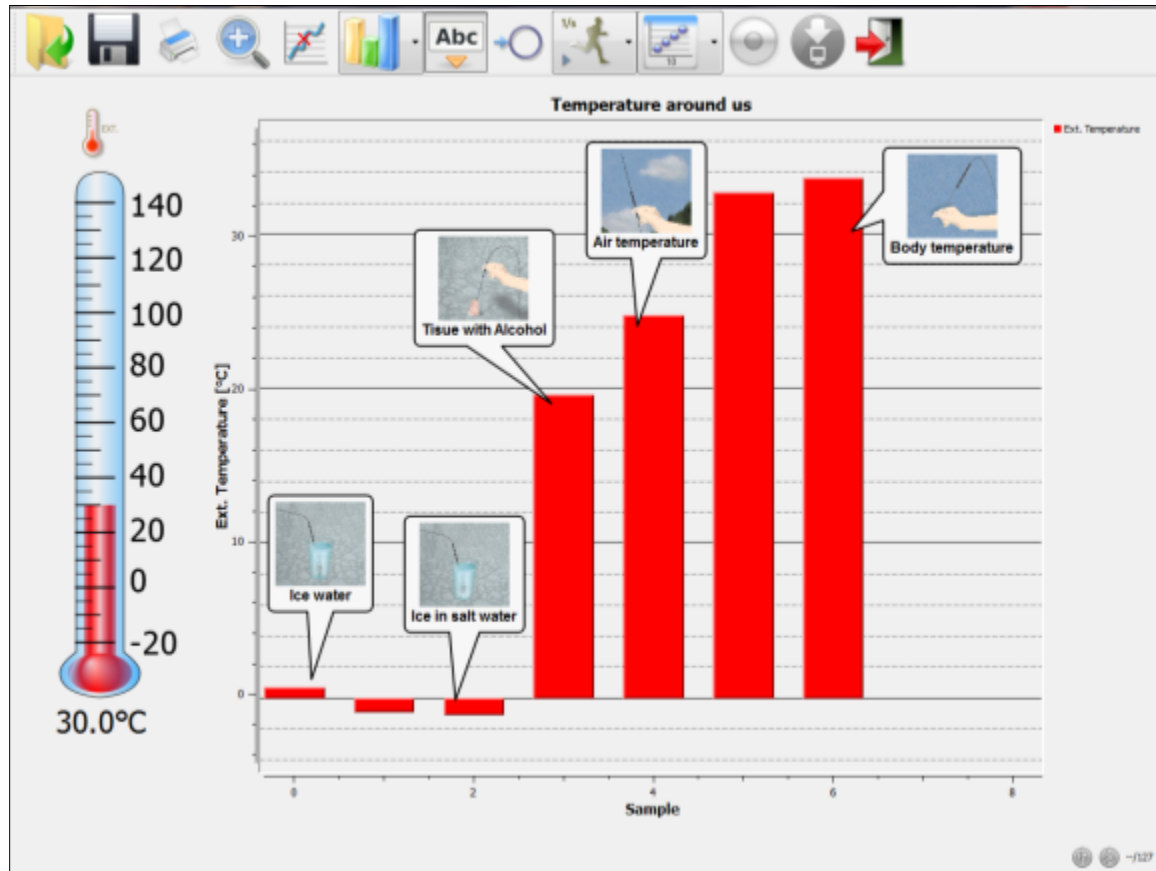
Abc
1/s
EXT.

140
120
100
80
60
40
20
0
-20
30.0°C

Temperature around us

Ext. Temperature

Ext. Temperature [°C]

30
20
10
0

Ice water
Ice in salt water
Tisue with Alcohol
Air temperature
Body temperature

0
2
4
6
8
Sample

~/127